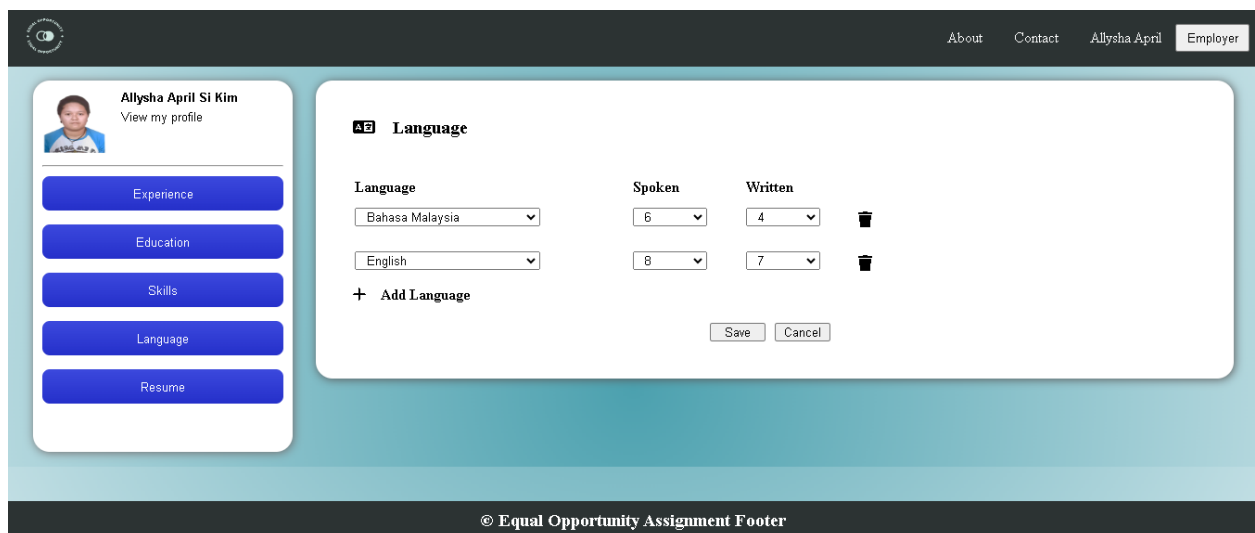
About Contact Allysha April Employer

Allysha April Si Kim
View my profile

Experience

Education

Skills

Language

Resume

Language

| Language | Spoken | Written |
|---|---|---|
| Bahasa Malaysia | 6 | 4 |
| English | 8 | 7 |

+ Add Language

Save Cancel

© Equal Opportunity Assignment Footer